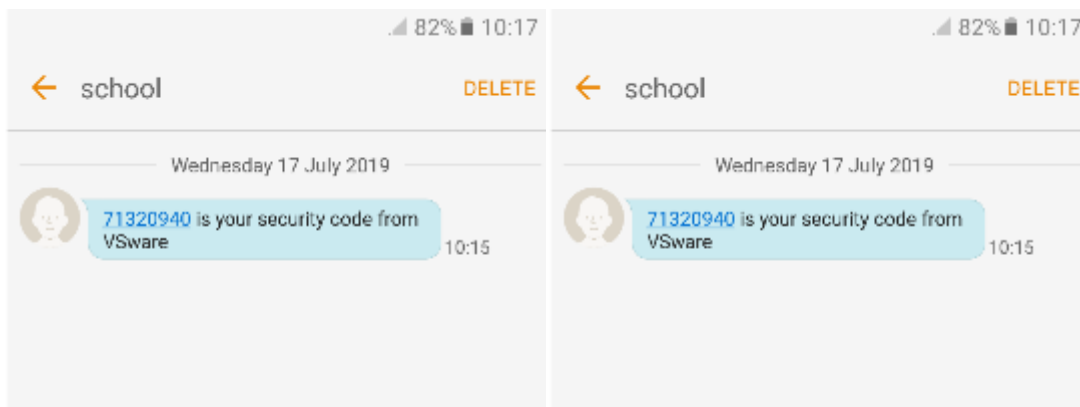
82% 10:17

← school DELETE

Wednesday 17 July 2019

71320940 is your security code from VSware

10:15

82% 10:17

← school DELETE

Wednesday 17 July 2019

71320940 is your security code from VSware

10:15